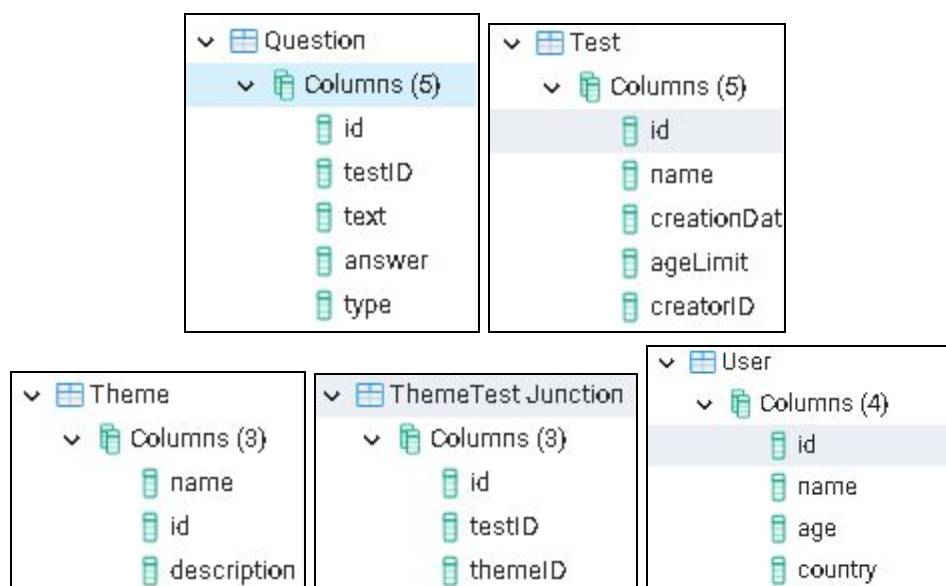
Question
Columns (5)
id
testID
text
answer
type

Test
Columns (5)
id
name
creationDat
ageLimit
creatorID

Theme
Columns (3)
name
id
description

ThemeTest Junction
Columns (3)
id
testID
themeID

User
Columns (4)
id
name
age
country